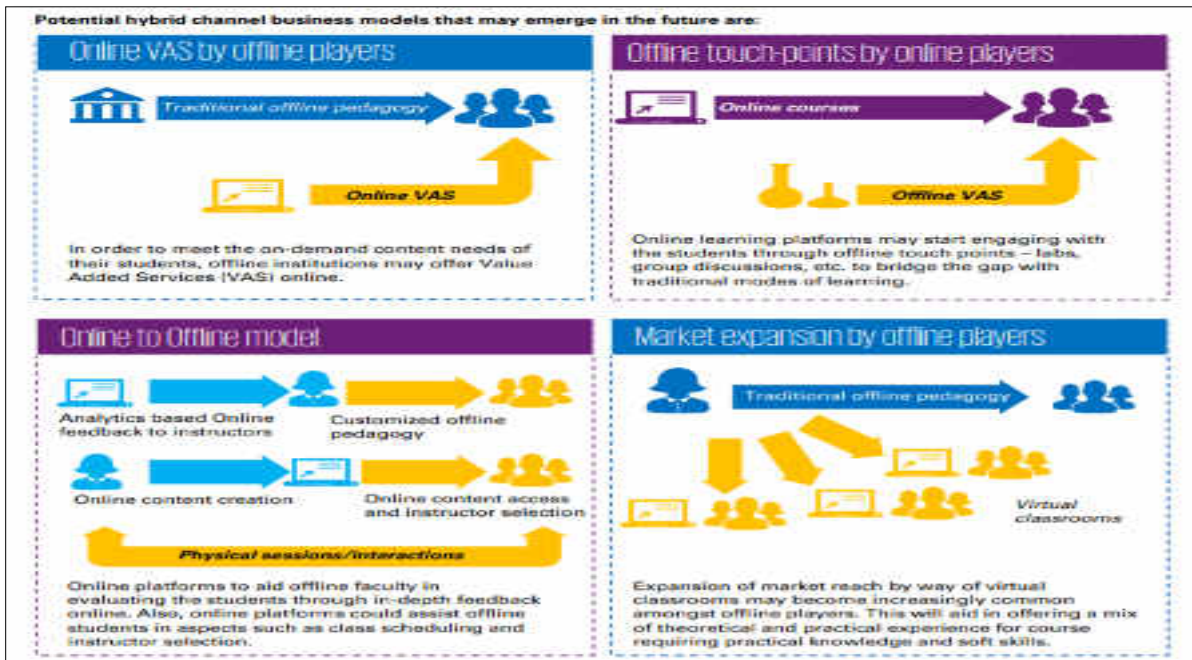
Potential hybrid channel business models that may emerge in the future are:

Online VAS by offline players

Traditional offline pedagogy

Online VAS

In order to meet the on-demand content needs of their students, offline institutions may offer Value Added Services (VAS) online.

Offline touch-points by online players

Online courses

Offline VAS

Online learning platforms may start engaging with the students through offline touch points – labs, group discussions, etc. to bridge the gap with traditional modes of learning.

Online to Offline model

Analytics based Online feedback to instructors

Customized offline pedagogy

Online content creation

Online content access and instructor selection

Physical sessions/interactions

Online platforms to aid offline faculty in evaluating the students through in-depth feedback online. Also, online platforms could assist offline students in aspects such as class scheduling and instructor selection.

Market expansion by offline players

Traditional offline pedagogy

Virtual classrooms

Expansion of market reach by way of virtual classrooms may become increasingly common amongst offline players. This will aid in offering a mix of theoretical and practical experience for course requiring practical knowledge and soft skills.